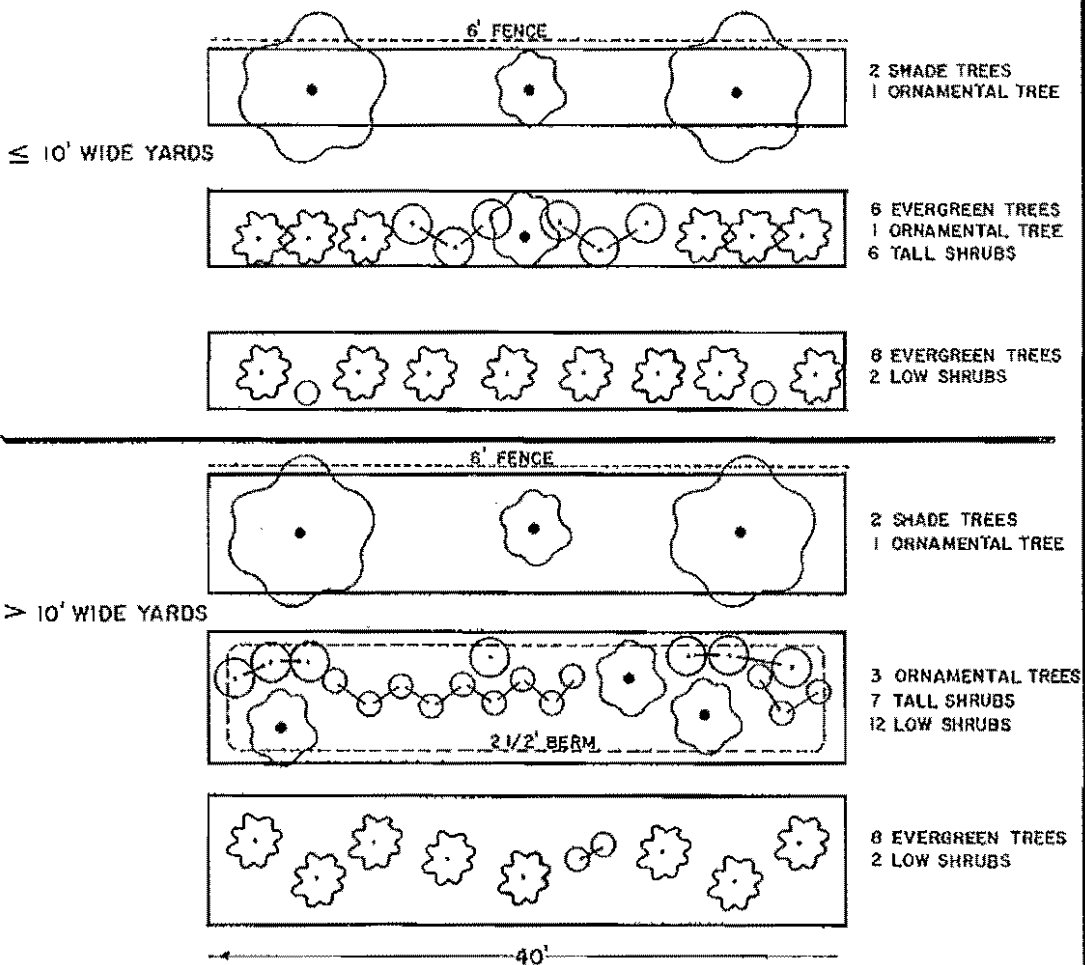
6' FENCE

2 SHADE TREES
1 ORNAMENTAL TREE

$\leq$ 10' WIDE YARDS

6 EVERGREEN TREES
1 ORNAMENTAL TREE
6 TALL SHRUBS

8 EVERGREEN TREES
2 LOW SHRUBS

6' FENCE

2 SHADE TREES
1 ORNAMENTAL TREE

> 10' WIDE YARDS

3 ORNAMENTAL TREES
7 TALL SHRUBS
12 LOW SHRUBS

2 1/2' BERM

8 EVERGREEN TREES
2 LOW SHRUBS

40'